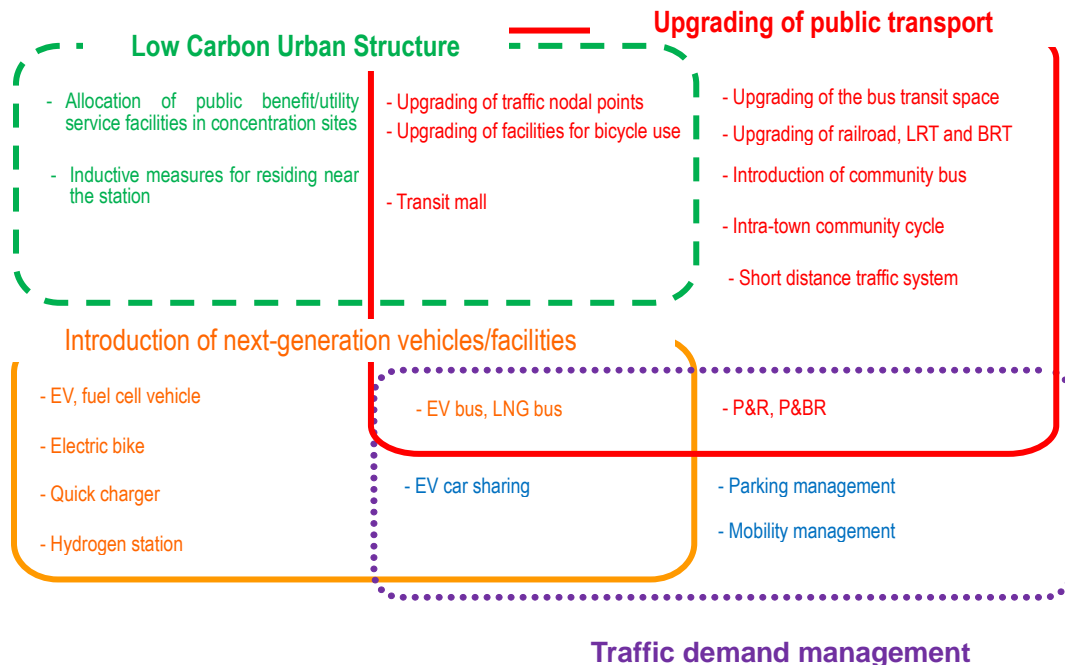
Low Carbon Urban Structure

Upgrading of public transport

- Allocation of public benefit/utility service facilities in concentration sites

- Inductive measures for residing near the station

- Upgrading of traffic nodal points
- Upgrading of facilities for bicycle use

- Transit mall

- Upgrading of the bus transit space
- Upgrading of railroad, LRT and BRT
- Introduction of community bus
- Intra-town community cycle
- Short distance traffic system

Introduction of next-generation vehicles/facilities

- EV, fuel cell vehicle
- Electric bike
- Quick charger
- Hydrogen station

- EV bus, LNG bus

- P&R, P&BR

- EV car sharing

- Parking management
- Mobility management

Traffic demand management